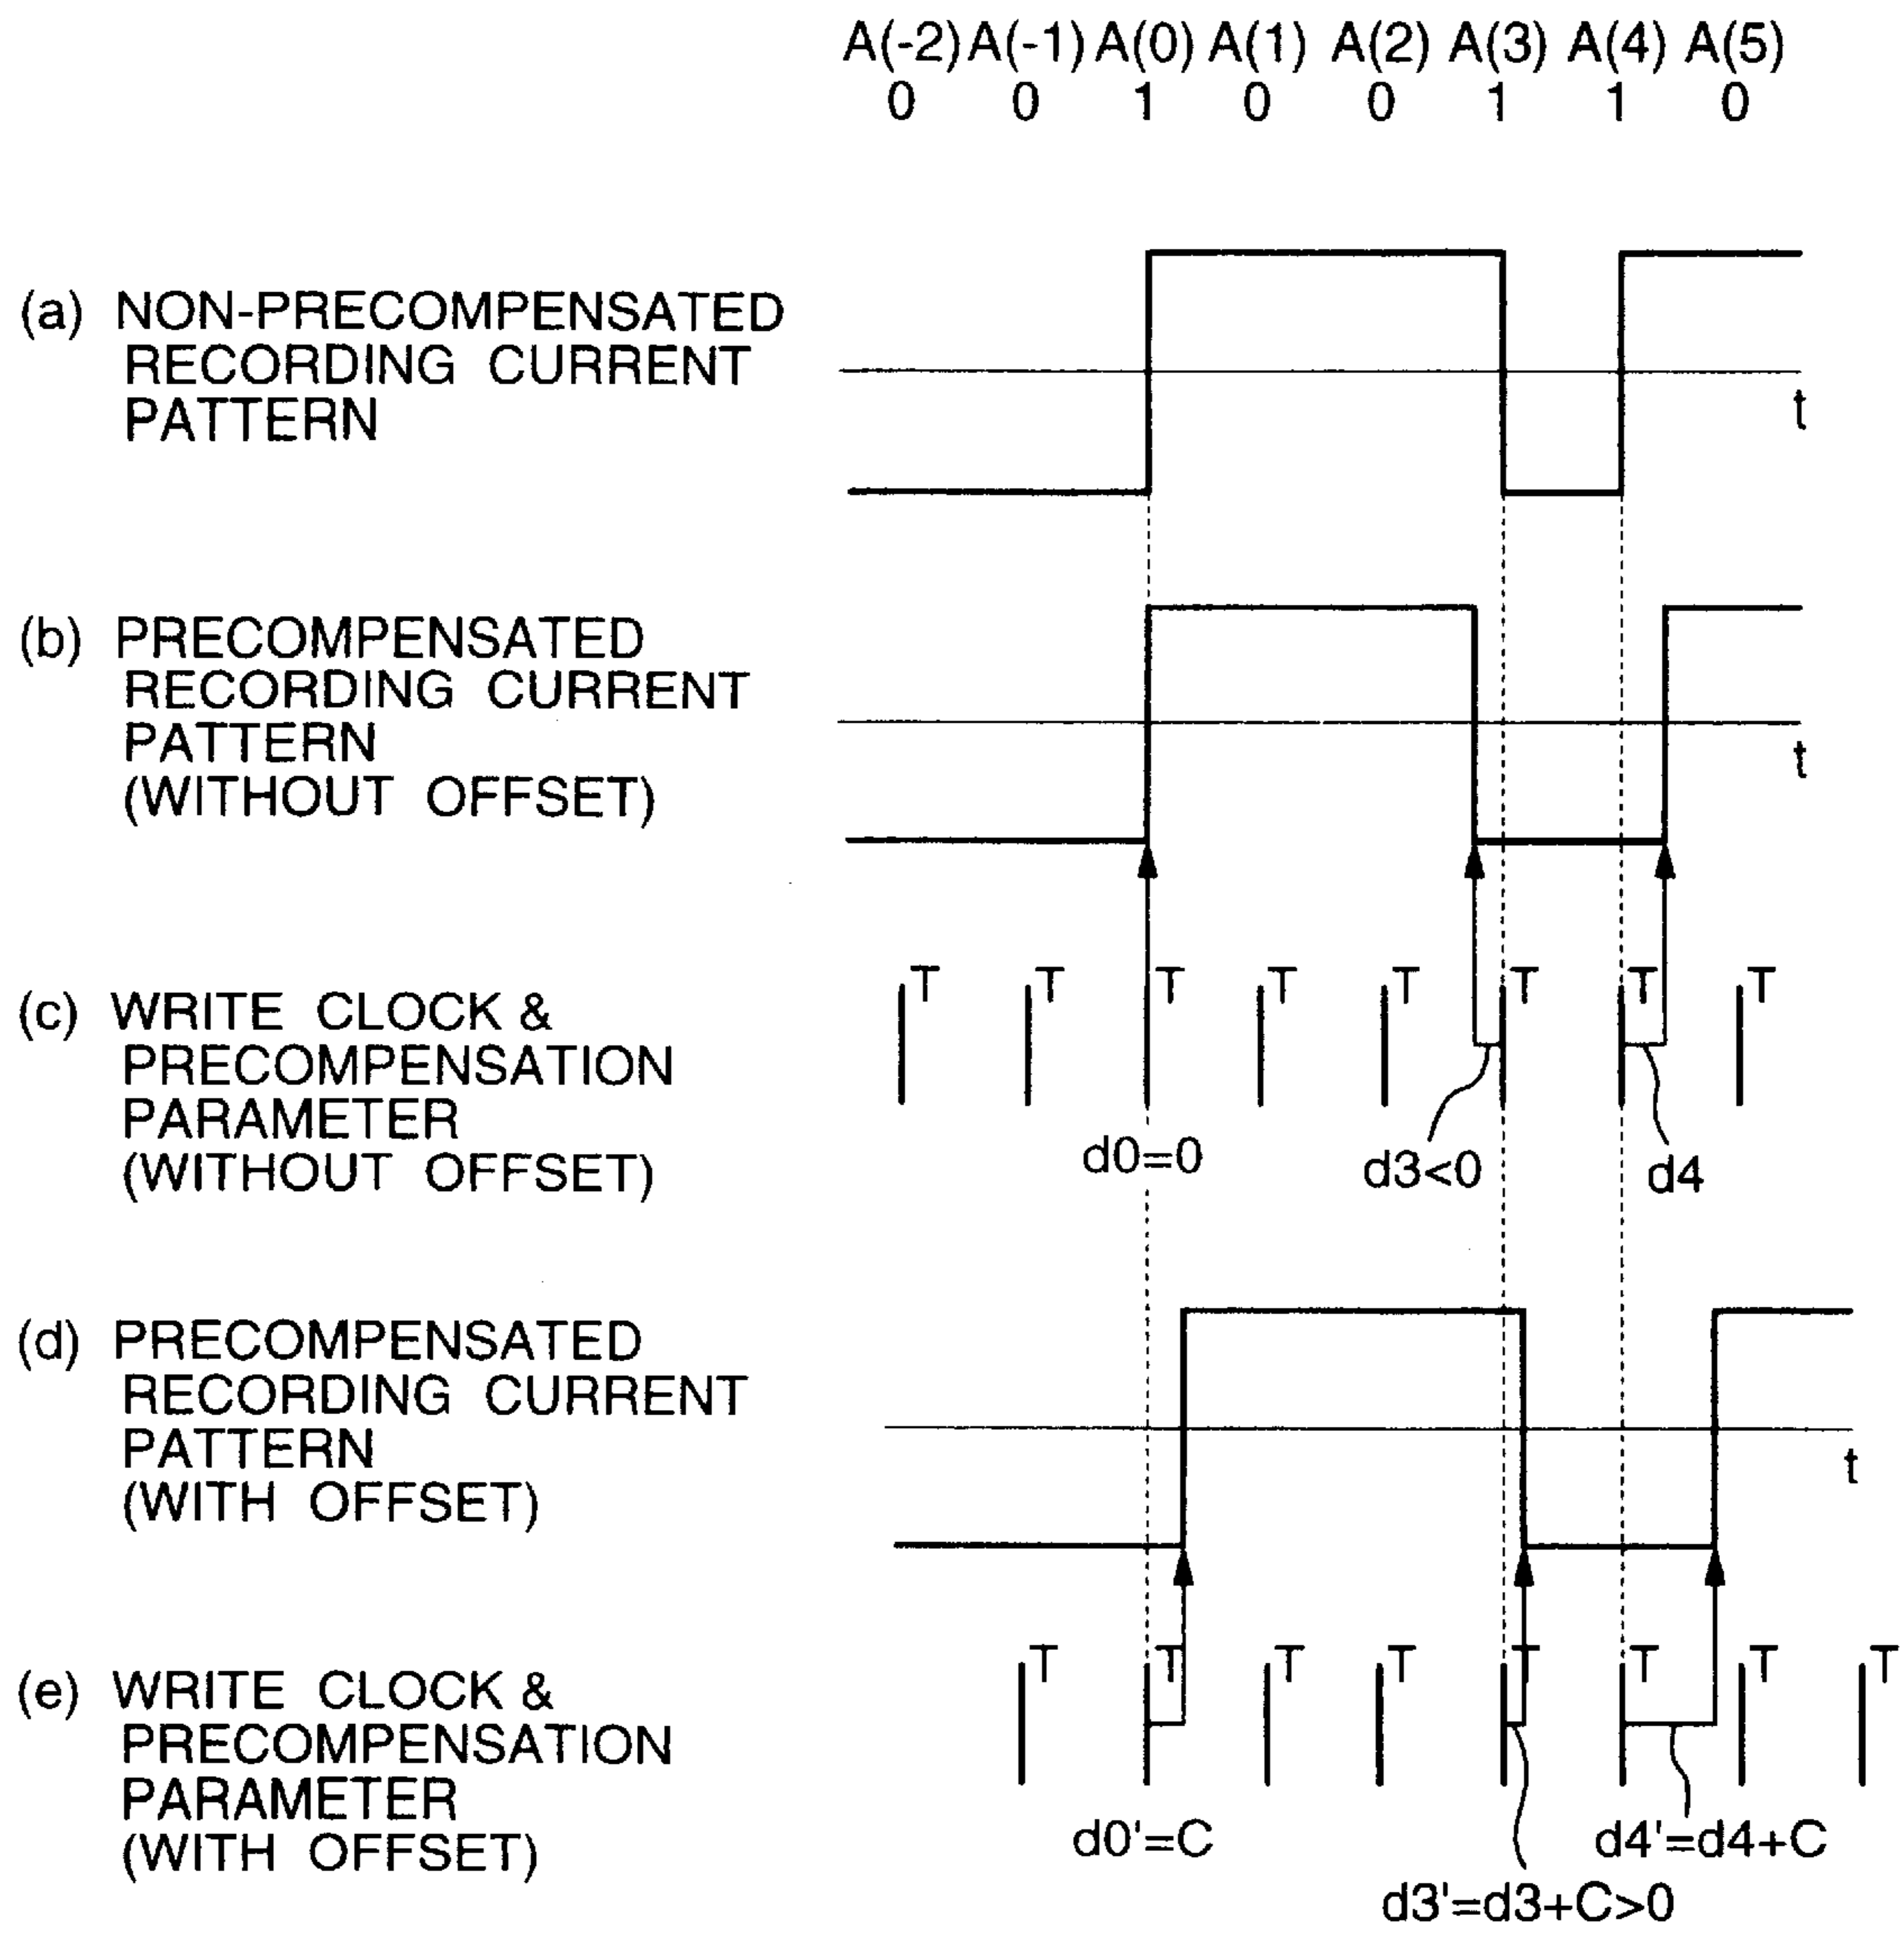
A(-2) A(-1) A(0) A(1) A(2) A(3) A(4) A(5)
0 0 1 0 0 1 1 0

(a) NON-PRECOMPENSATED RECORDING CURRENT PATTERN

t

(b) PRECOMPENSATED RECORDING CURRENT PATTERN (WITHOUT OFFSET)

t

(c) WRITE CLOCK & PRECOMPENSATION PARAMETER (WITHOUT OFFSET)

T T T T T T T T

d0=0 d3<0 d4

(d) PRECOMPENSATED RECORDING CURRENT PATTERN (WITH OFFSET)

t

(e) WRITE CLOCK & PRECOMPENSATION PARAMETER (WITH OFFSET)

T T T T T T T T

d0'=C d4'=d4+C
d3'=d3+C>0